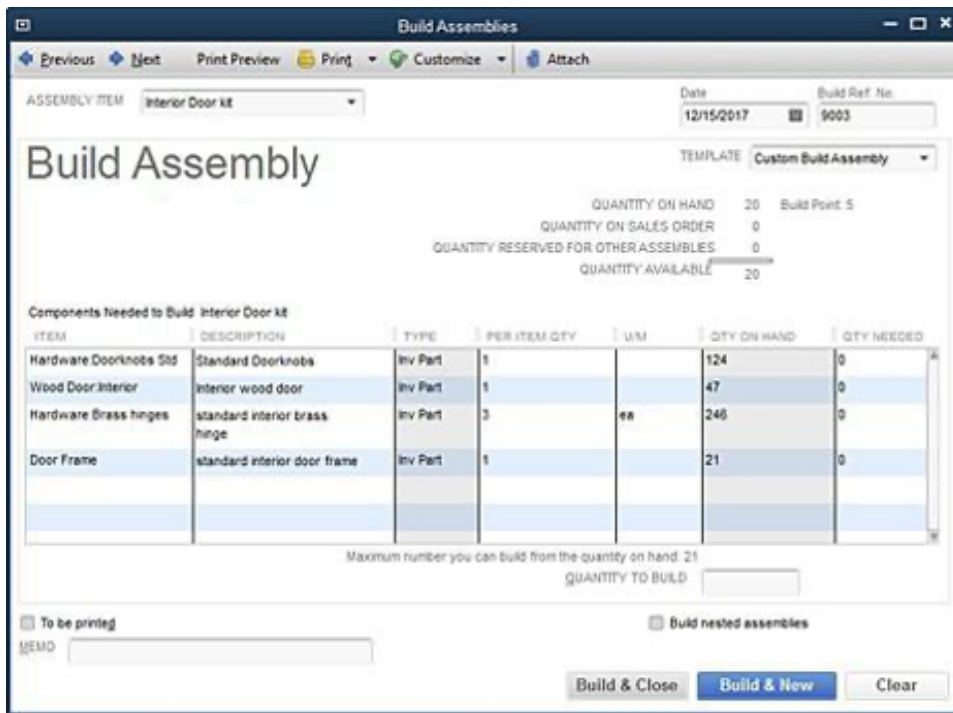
Build Assemblies

Previous Next Print Preview Print Customize Attach

ASSEMBLY ITEM Interior Door kit

Date 12/15/2017

Build Ref. No. 9003

Build Assembly

TEMPLATE Custom Build Assembly

QUANTITY ON HAND 20 Build Point: 5
QUANTITY ON SALES ORDER 0
QUANTITY RESERVED FOR OTHER ASSEMBLIES 0
QUANTITY AVAILABLE 20

Components Needed to Build Interior Door kit

| ITEM | DESCRIPTION | TYPE | PER ITEM QTY | U/M | QTY ON HAND | QTY NEEDED |
|---|---|---|---|---|---|---|
| Hardware:Doorknobs Std | Standard Doorknobs | Inv Part | 1 | | 124 | 0 |
| Wood Door:Interior | Interior wood door | Inv Part | 1 | | 47 | 0 |
| Hardware:Brass hinges | standard interior brass hinge | Inv Part | 3 | ea | 246 | 0 |
| Door Frame | standard interior door frame | Inv Part | 1 | | 21 | 0 |

Maximum number you can build from the quantity on hand: 21

QUANTITY TO BUILD

To be printed

Build nested assemblies

MEMO

Build & Close Build & New Clear